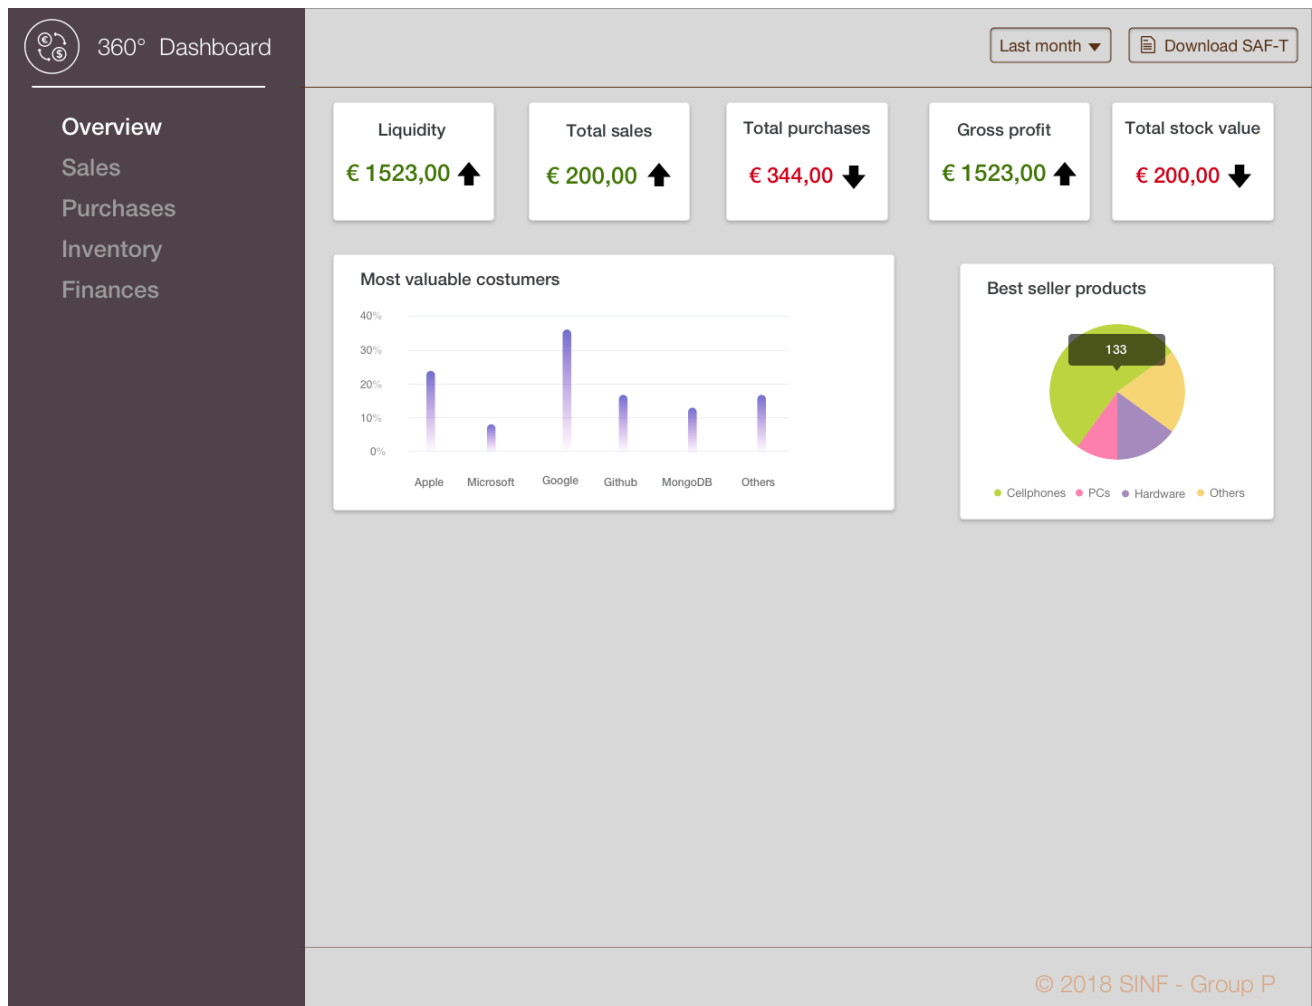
360° Dashboard

Overview
Sales
Purchases
Inventory
Finances

Last month
Download SAF-T

Liquidity
€ 1523,00

Total sales
€ 200,00

Total purchases
€ 344,00

Gross profit
€ 1523,00

Total stock value
€ 200,00

Most valuable costumers

40%
30%
20%
10%
0%

Apple
Microsoft
Google
Github
MongoDB
Others

Best seller products

133

Cellphones
PCs
Hardware
Others

© 2018 SINF - Group P